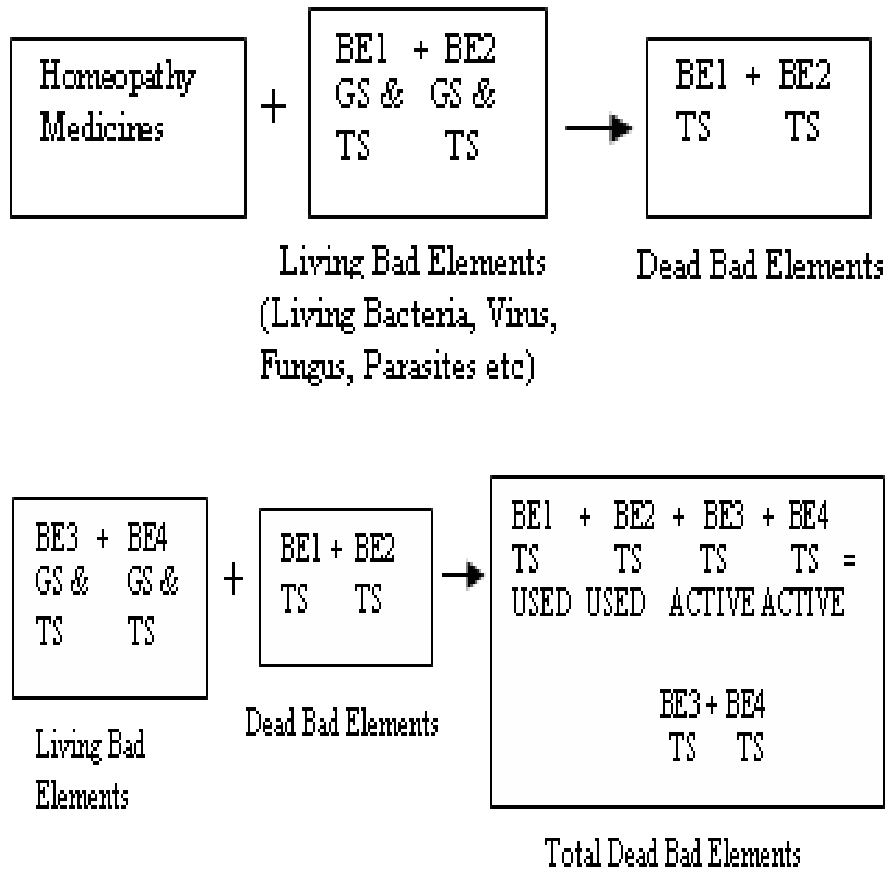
Homeopathy Medicires

+

BE1 + BE2
GS & GS &
TS TS

→

BE1 + BE2
TS TS

Living Bad Elements (Living Bacteria, Virus, Fungus, Parasites etc)

Dead Bad Elements

BE3 + BE4
GS & GS &
TS TS

+

BE1 + BE2
TS TS

→

BE1 + BE2 + BE3 + BE4
TS TS TS TS =
USED USED ACTIVE ACTIVE

BE3 + BE4
TS TS

Living Bad Elements

Dead Bad Elements

Total Dead Bad Elements